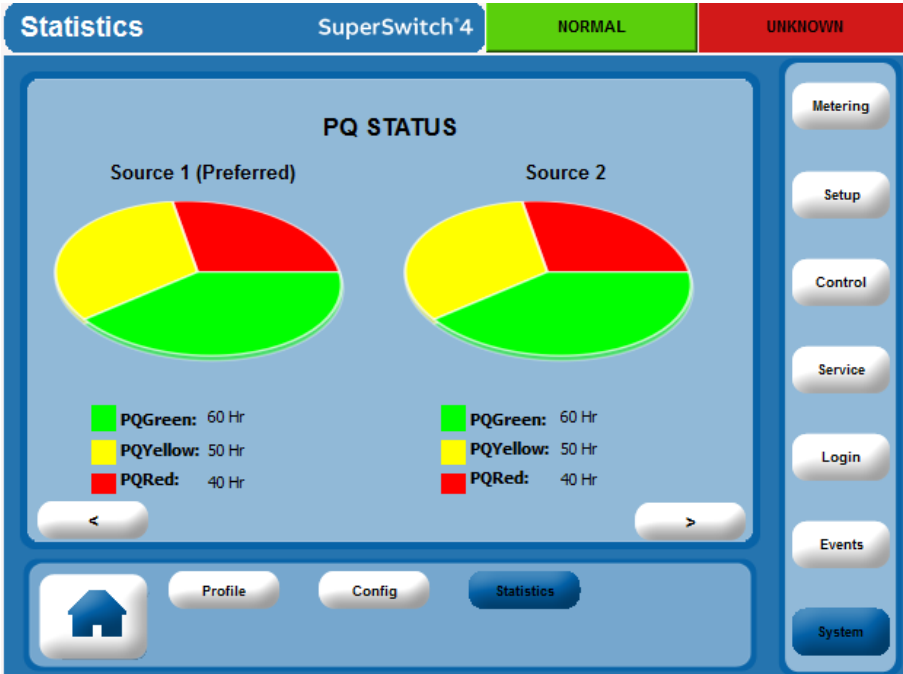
Statistics SuperSwitch®4 NORMAL UNKNOWN

PQ STATUS

Source 1 (Preferred)

PQGreen: 60 Hr
PQYellow: 50 Hr
PQRed: 40 Hr

Source 2

PQGreen: 60 Hr
PQYellow: 50 Hr
PQRed: 40 Hr

<

>

Profile Config Statistics

Metering
Setup
Control
Service
Login
Events
System